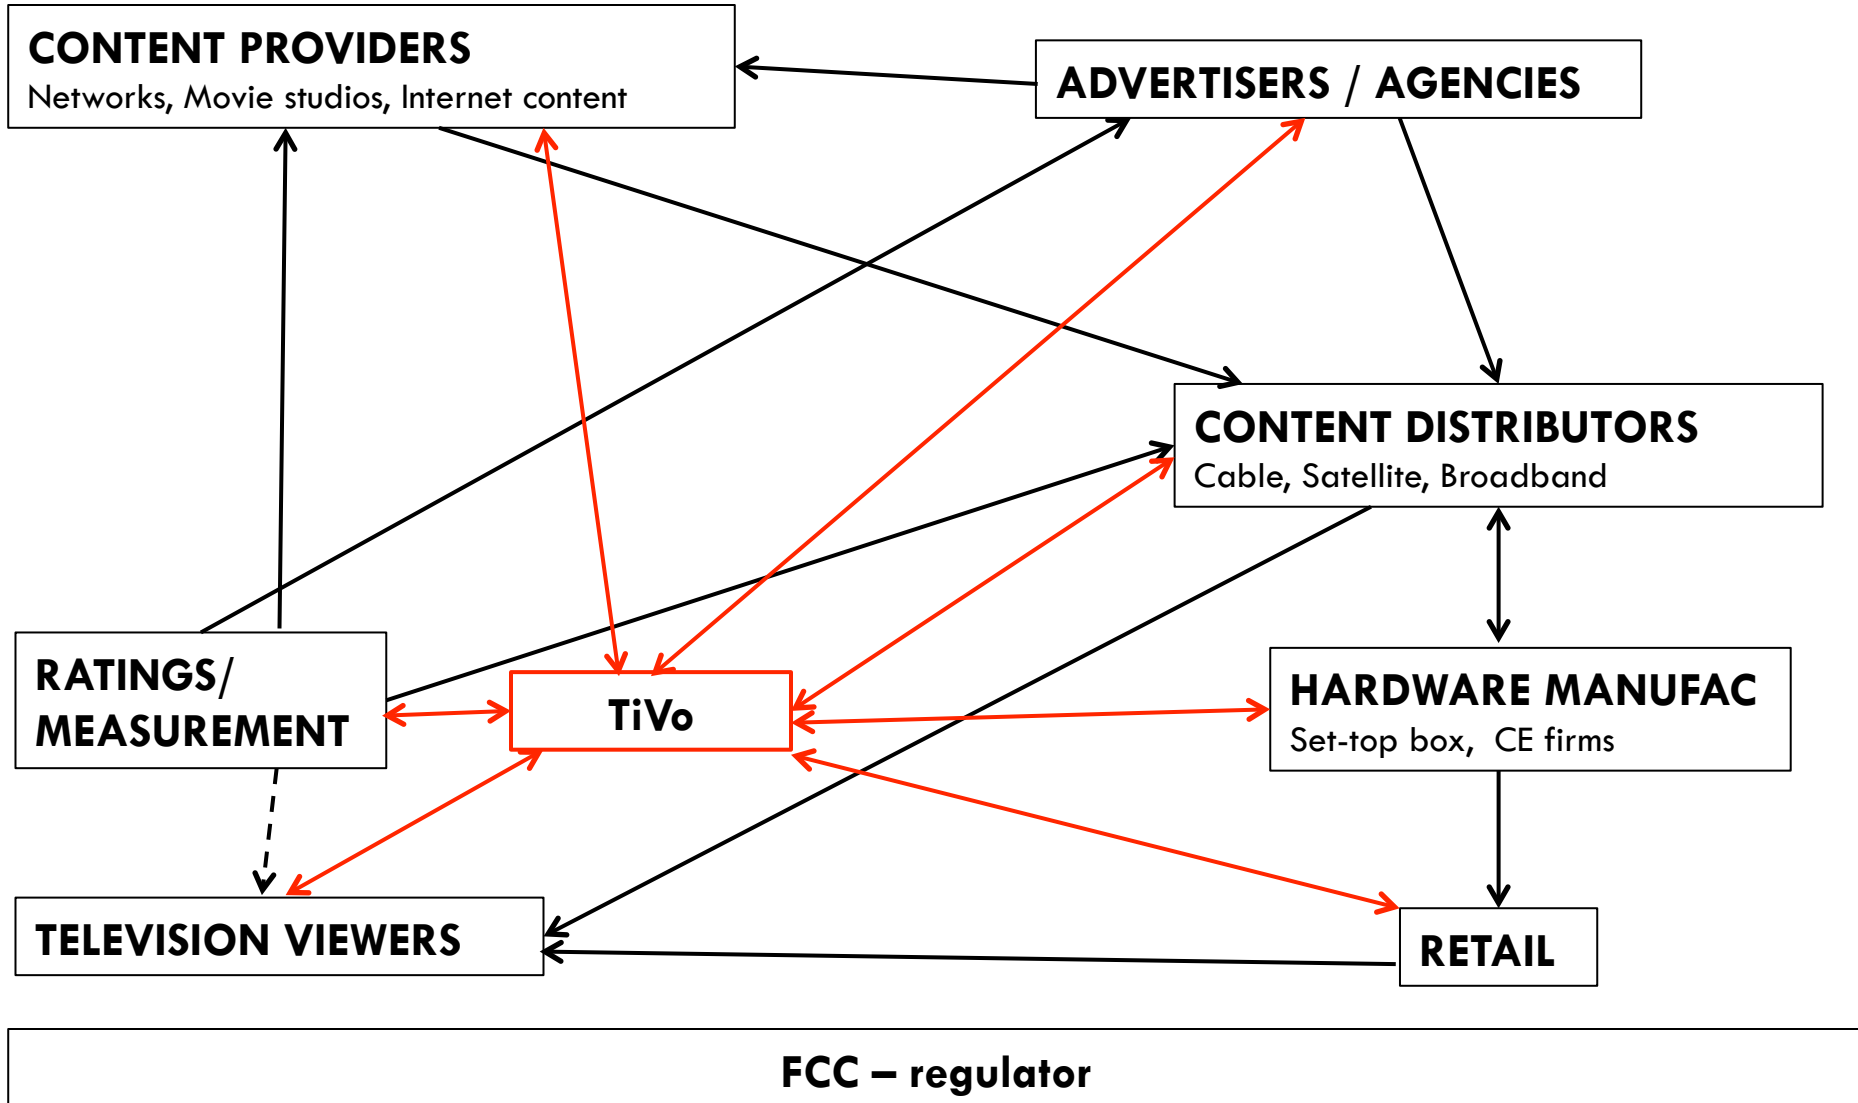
CONTENT PROVIDERS
Networks, Movie studios, Internet content

ADVERTISERS / AGENCIES

CONTENT DISTRIBUTORS
Cable, Satellite, Broadband

RATINGS/
MEASUREMENT

TiVo

HARDWARE MANUFAC
Set-top box, CE firms

TELEVISION VIEWERS

RETAIL

FCC – regulator